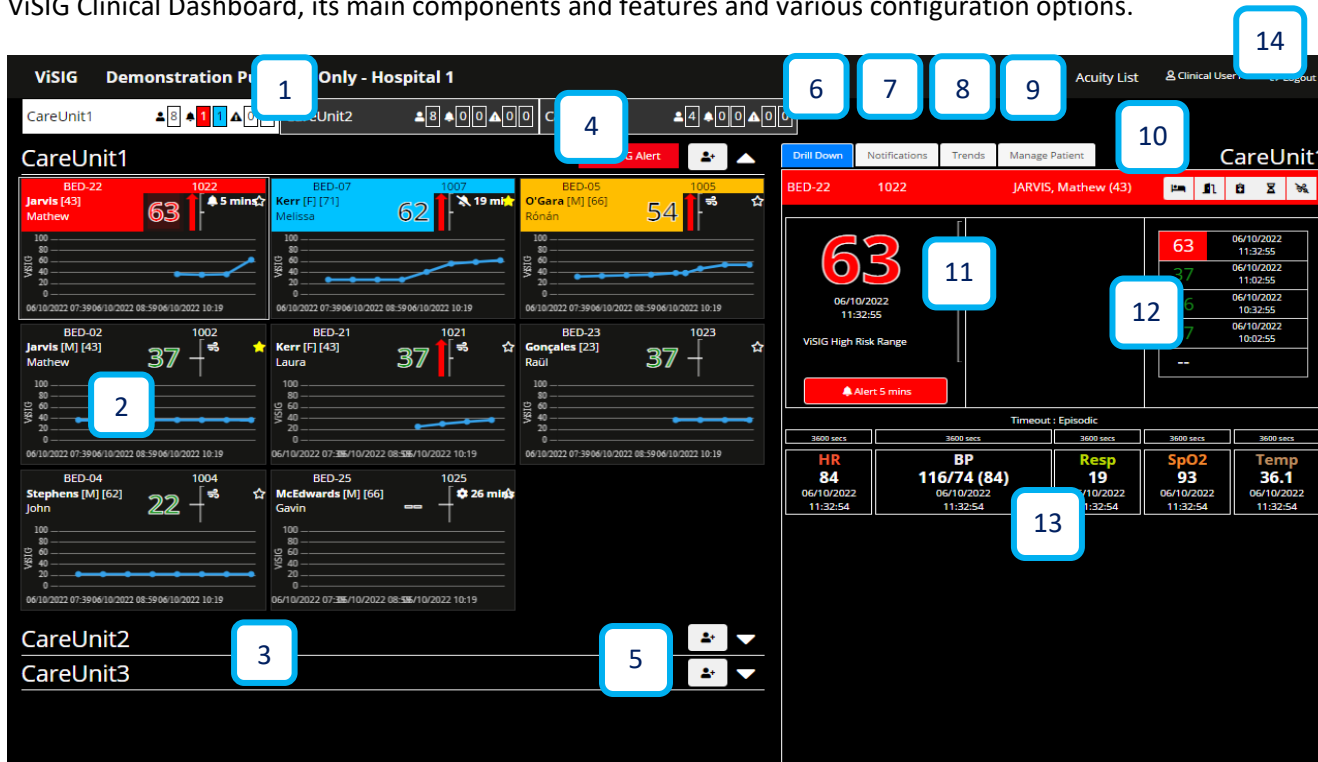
ViSIG Clinical Dashboard, its main components and features and various configuration options.

14

ViSIG Demonstration Pu 1 Only - Hospital 1

6 7 8 9 Acuity List Clinical User Logout

CareUnit1 8 1 1 0 0
eUnit2 8 0 0 0 0
C 4 4 0 0 0 0

CareUnit1 G Alert

Drill Down Notifications Trends Manage Patient 10 CareUnit1

BED-22 1022 JARVIS, Mathew (43)

BED-22 1022 Jarvis [43] Mathew 63 5 mins
BED-07 1007 Kerr [F] [71] Melissa 62 19 mi
BED-05 1005 O'Gara [M] [66] Rónán 54

100 80 60 40 20 0 ViSIG
06/10/2022 07:39 06/10/2022 08:59 06/10/2022 10:19

BED-02 1002 Jarvis [M] [43] Mathew 37
BED-21 1021 Kerr [F] [43] Laura 37
BED-23 1023 Gonçales [23] Raül 37

2

BED-04 1004 Stephens [M] [62] John 22
BED-25 1025 McEdwards [M] [66] Gavin 26 min

63
06/10/2022
11:32:55
ViSIG High Risk Range
Alert 5 mins

11

12

| 63 | 06/10/2022 11:32:55 |
|---|---|
| 37 | 06/10/2022 11:02:55 |
| 6 | 06/10/2022 10:32:55 |
| 7 | 06/10/2022 10:02:55 |
| -- | |

Timeout : Episodic
3600 secs 3600 secs 3600 secs 3600 secs 3600 secs

| HR | BP | Resp | SpO2 | Temp |
|---|---|---|---|---|
| 84 | 116/74 (84) | 19 | 93 | 36.1 |
| 06/10/2022 11:32:54 | 06/10/2022 11:32:54 | /10/2022 :32:54 | 06/10/2022 11:32:54 | 06/10/2022 11:32:54 |

13

CareUnit2 3 5
CareUnit3